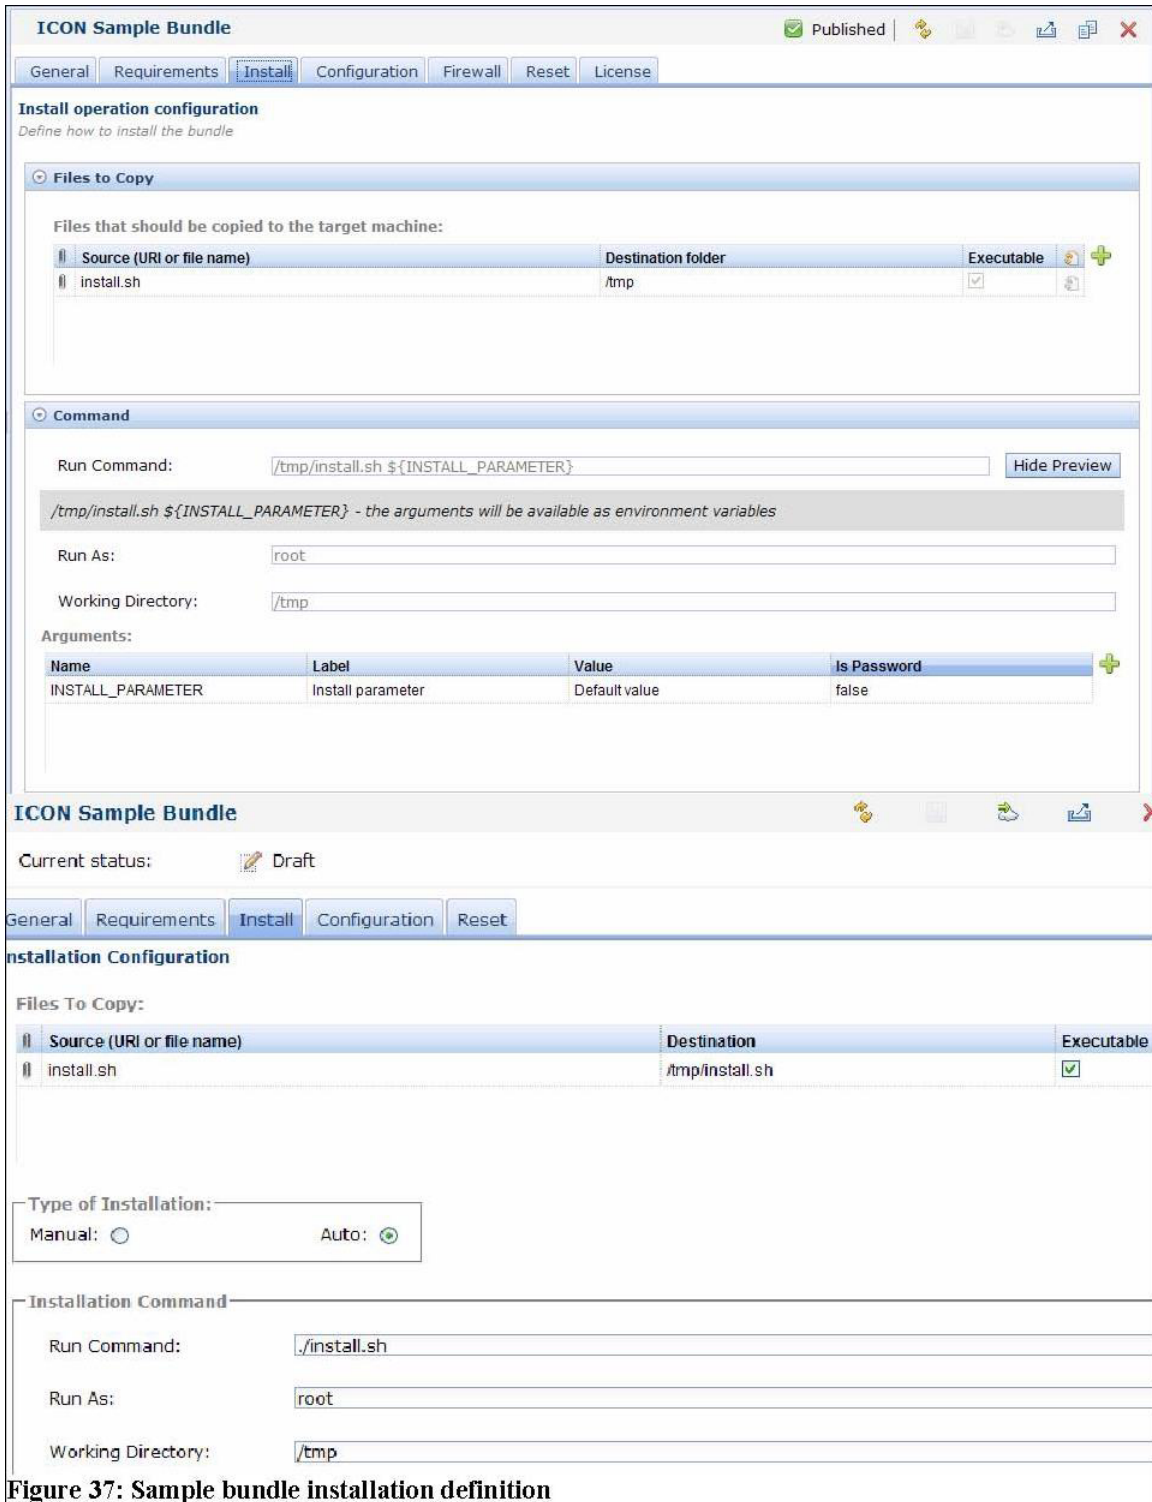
ICON Sample Bundle

Published

General | Requirements | Install | Configuration | Firewall | Reset | License

Install operation configuration
Define how to install the bundle

Files to Copy

Files that should be copied to the target machine:

| Source (URI or file name) | Destination folder | Executable |
|---|---|---|
| install.sh | /tmp | |

Command

Run Command: /tmp/install.sh ${INSTALL_PARAMETER} Hide Preview

/tmp/install.sh ${INSTALL_PARAMETER} - the arguments will be available as environment variables

Run As: root

Working Directory: /tmp

Arguments:

| Name | Label | Value | Is Password |
|---|---|---|---|
| INSTALL_PARAMETER | Install parameter | Default value | false |

ICON Sample Bundle

Current status: Draft

General | Requirements | Install | Configuration | Reset

nstallation Configuration

Files To Copy:

| Source (URI or file name) | Destination | Executable |
|---|---|---|
| install.sh | /tmp/install.sh | ☑ |

Type of Installation:
Manual: ○ Auto: ⦿

Installation Command

Run Command: ./install.sh

Run As: root

Working Directory: /tmp

Figure 37: Sample bundle installation definition